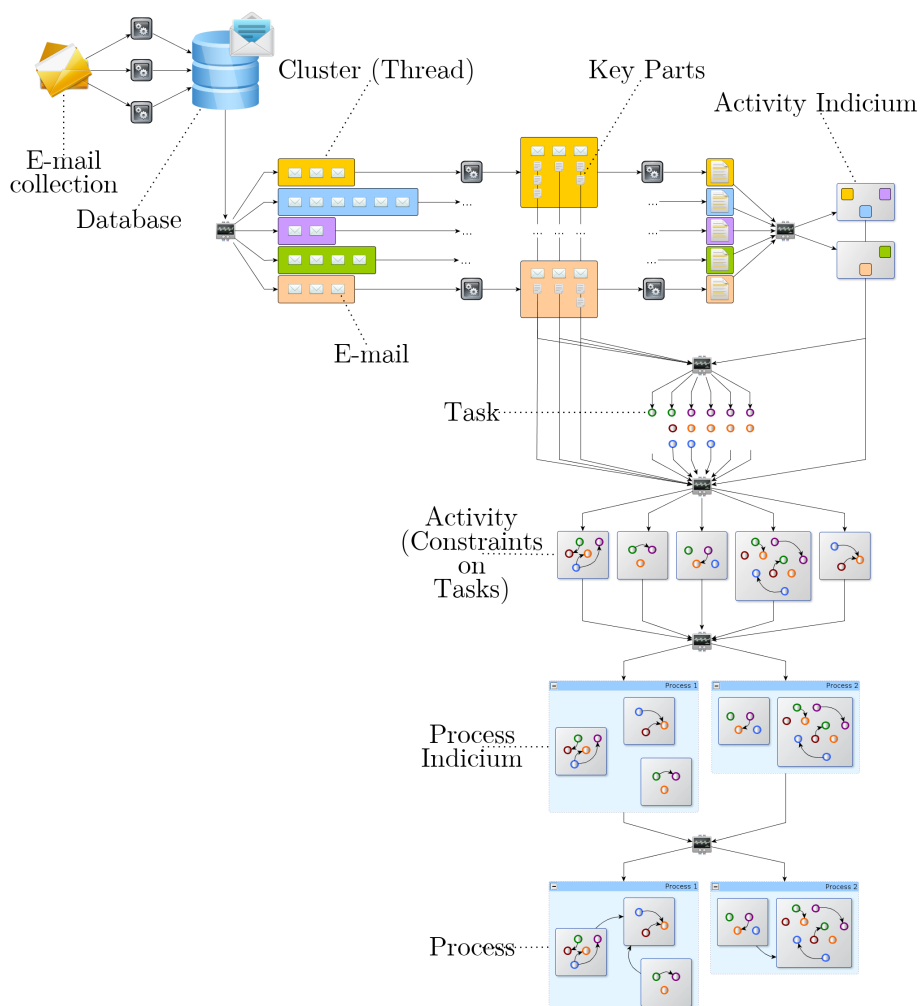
Cluster (Thread)

Key Parts

Activity Indicium

E-mail collection

Database

...

...

...

...

...

...

...

...

E-mail

Task

Activity (Constraints on Tasks)

Process 1

Process 2

Process Indicium

Process 1

Process 2

Process